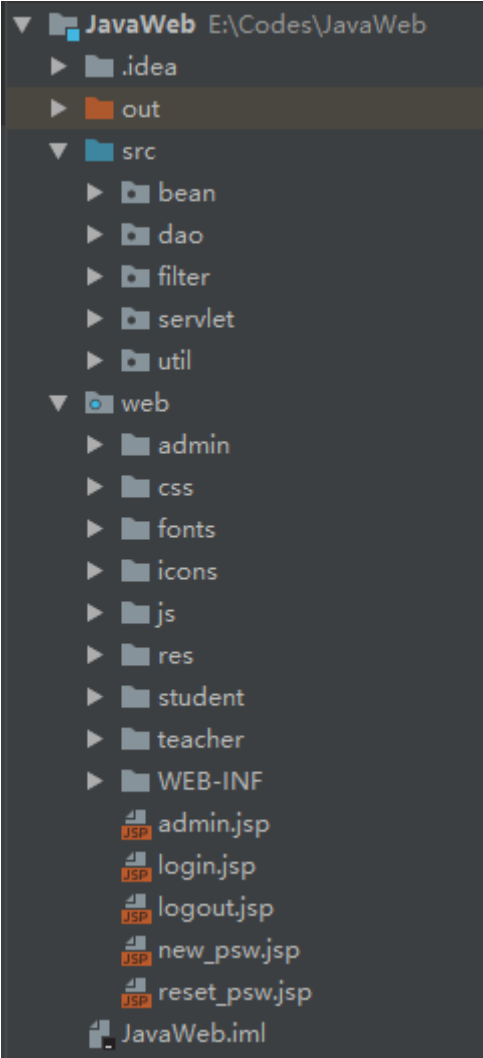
JavaWeb E:\Codes\JavaWeb
.idea
out
src
bean
dao
filter
servlet
util
web
admin
css
fonts
icons
js
res
student
teacher
WEB-INF
JSP admin.jsp
JSP login.jsp
JSP logout.jsp
JSP new_psw.jsp
JSP reset_psw.jsp
JavaWeb.iml